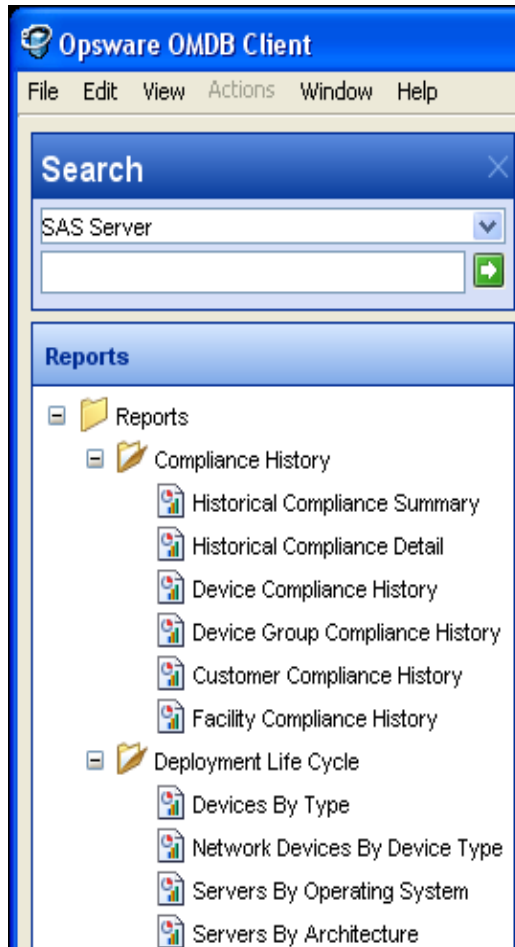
Opsware OMDB Client

File Edit View Actions Window Help

Search

SAS Server

Reports

Reports
Compliance History
Historical Compliance Summary
Historical Compliance Detail
Device Compliance History
Device Group Compliance History
Customer Compliance History
Facility Compliance History
Deployment Life Cycle
Devices By Type
Network Devices By Device Type
Servers By Operating System
Servers By Architecture